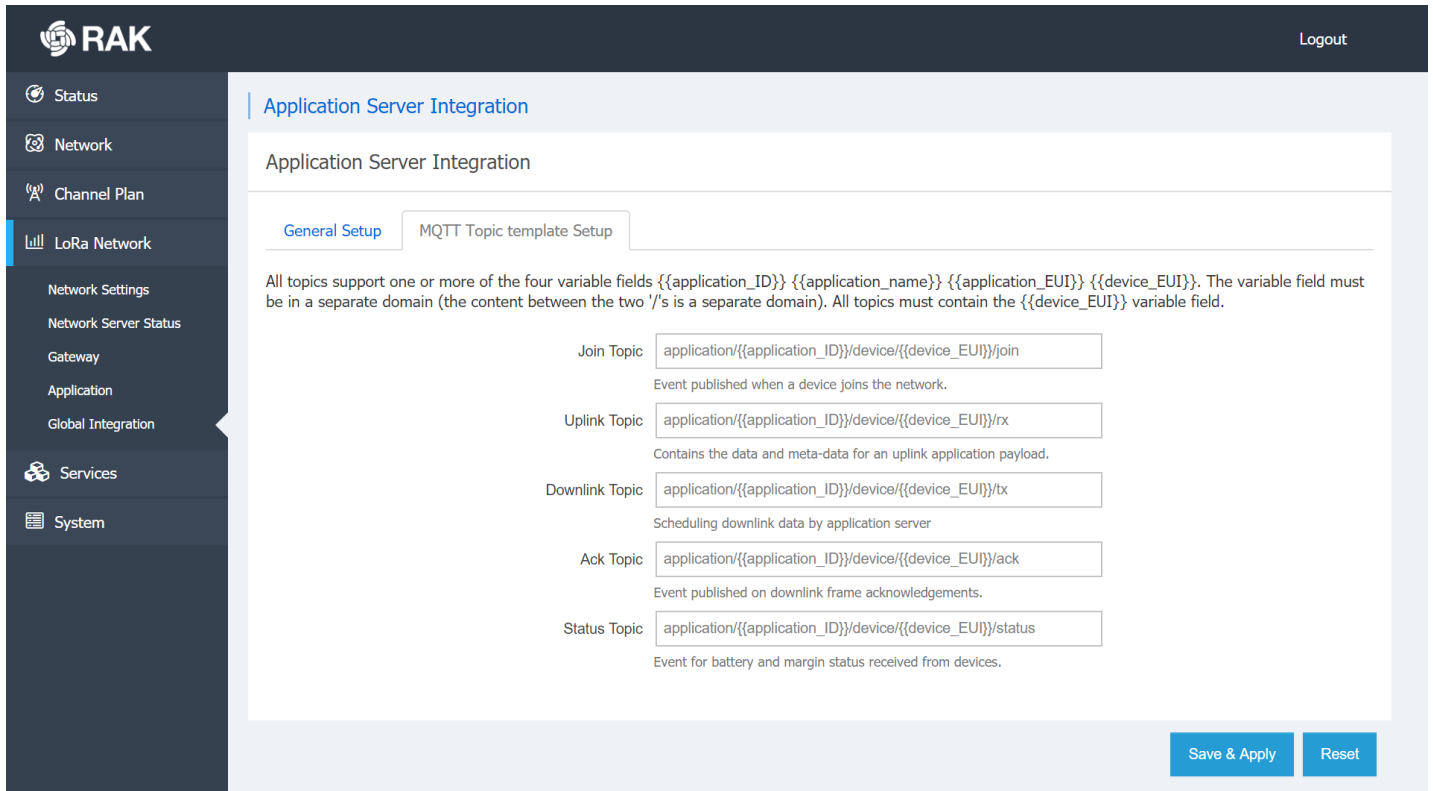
RAK

Logout

Status
Network
Channel Plan
LoRa Network
Network Settings
Network Server Status
Gateway
Application
Global Integration
Services
System

Application Server Integration

Application Server Integration

General Setup
MQTT Topic template Setup

All topics support one or more of the four variable fields {{application_ID}} {{application_name}} {{application_EUI}} {{device_EUI}}. The variable field must be in a separate domain (the content between the two '/'s is a separate domain). All topics must contain the {{device_EUI}} variable field.

Join Topic
application/{{application_ID}}/device/{{device_EUI}}/join
Event published when a device joins the network.

Uplink Topic
application/{{application_ID}}/device/{{device_EUI}}/rx
Contains the data and meta-data for an uplink application payload.

Downlink Topic
application/{{application_ID}}/device/{{device_EUI}}/tx
Scheduling downlink data by application server

Ack Topic
application/{{application_ID}}/device/{{device_EUI}}/ack
Event published on downlink frame acknowledgements.

Status Topic
application/{{application_ID}}/device/{{device_EUI}}/status
Event for battery and margin status received from devices.

Save & Apply
Reset